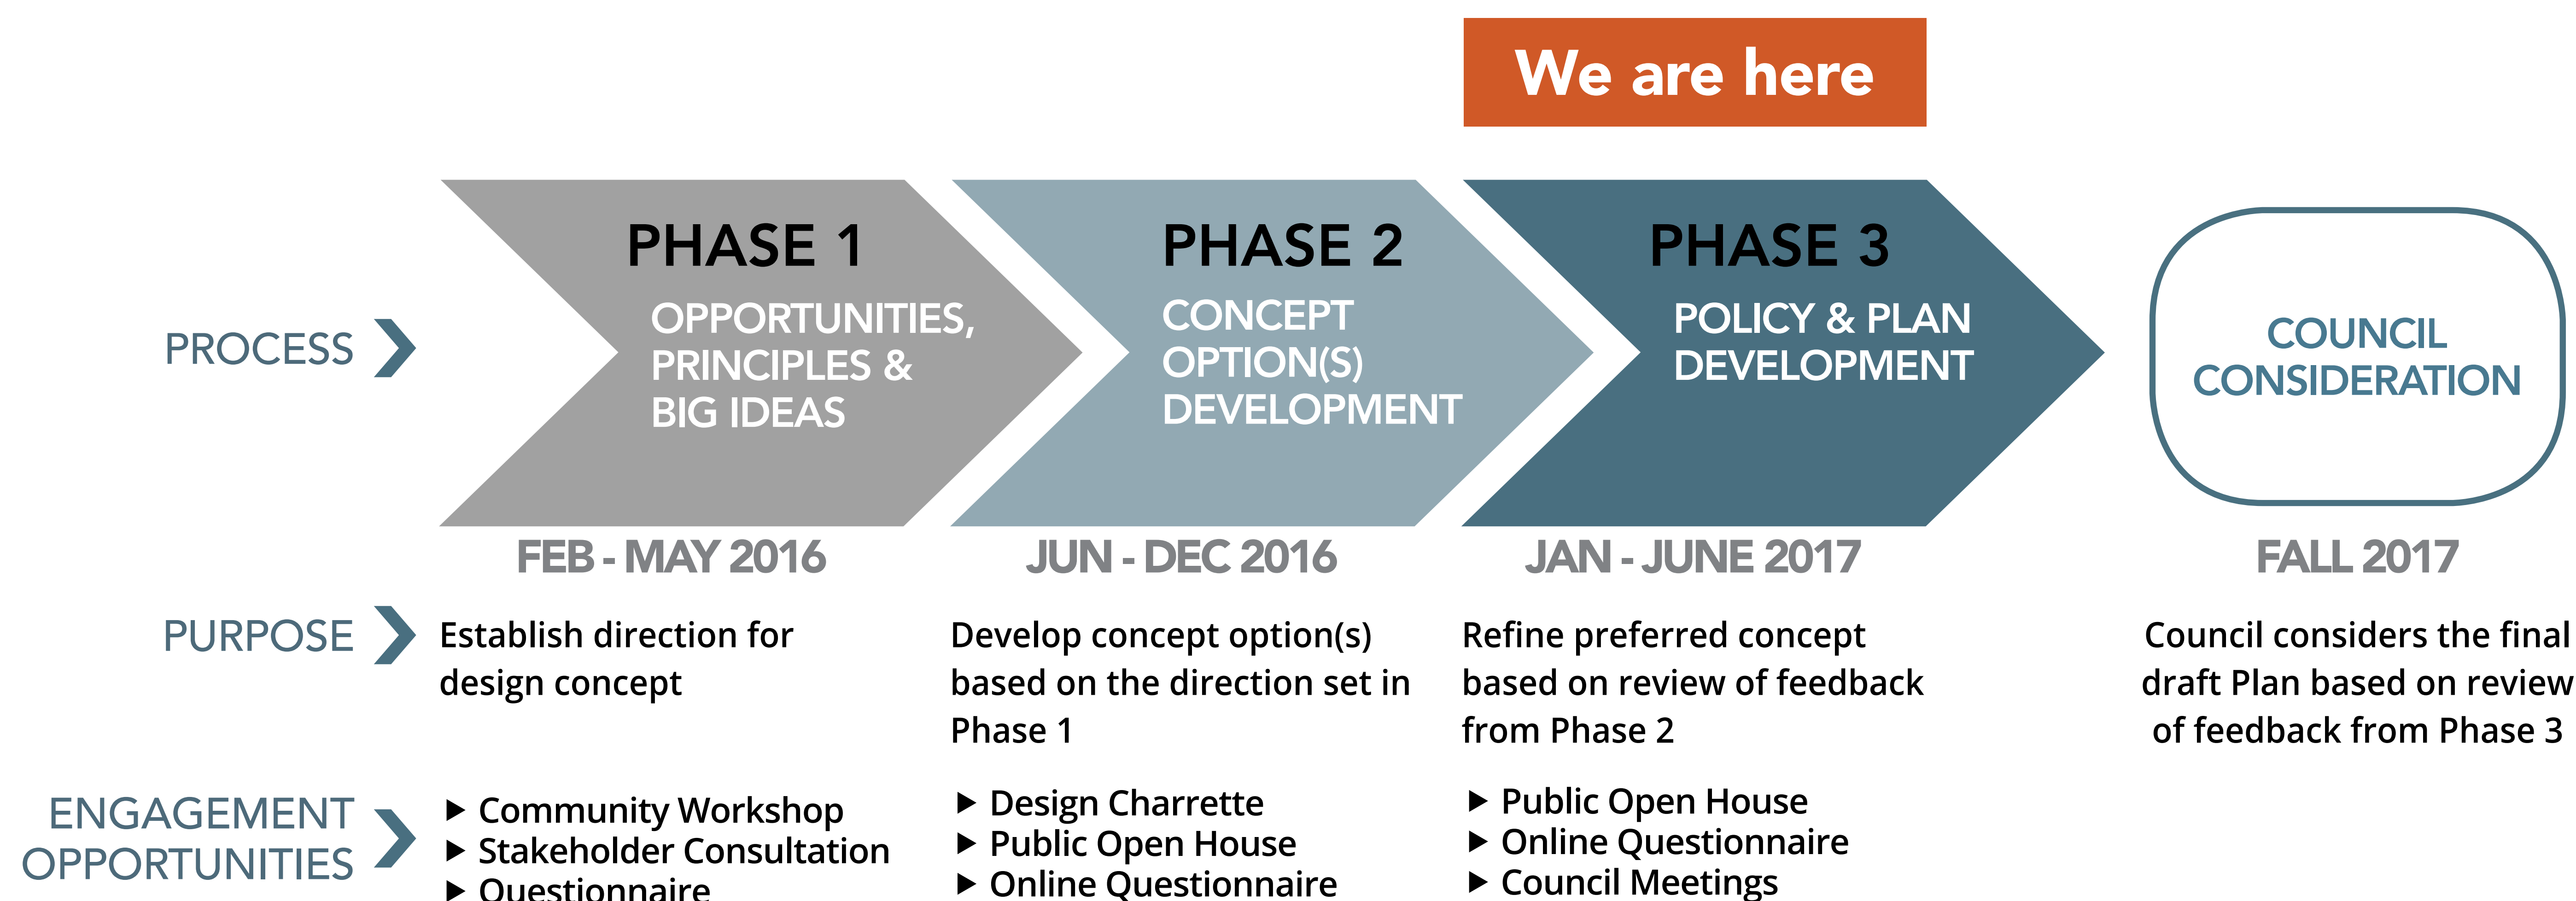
We are here

PROCESS

PHASE 1
OPPORTUNITIES, PRINCIPLES & BIG IDEAS

PHASE 2
CONCEPT OPTION(S) DEVELOPMENT

PHASE 3
POLICY & PLAN DEVELOPMENT

COUNCIL CONSIDERATION

FEB - MAY 2016

JUN - DEC 2016

JAN - JUNE 2017

FALL 2017

PURPOSE

Establish direction for design concept

Develop concept option(s) based on the direction set in Phase 1

Refine preferred concept based on review of feedback from Phase 2

Council considers the final draft Plan based on review of feedback from Phase 3

ENGAGEMENT OPPORTUNITIES

▶ Community Workshop
▶ Stakeholder Consultation
▶ Questionnaire

▶ Design Charrette
▶ Public Open House
▶ Online Questionnaire

▶ Public Open House
▶ Online Questionnaire
▶ Council Meetings